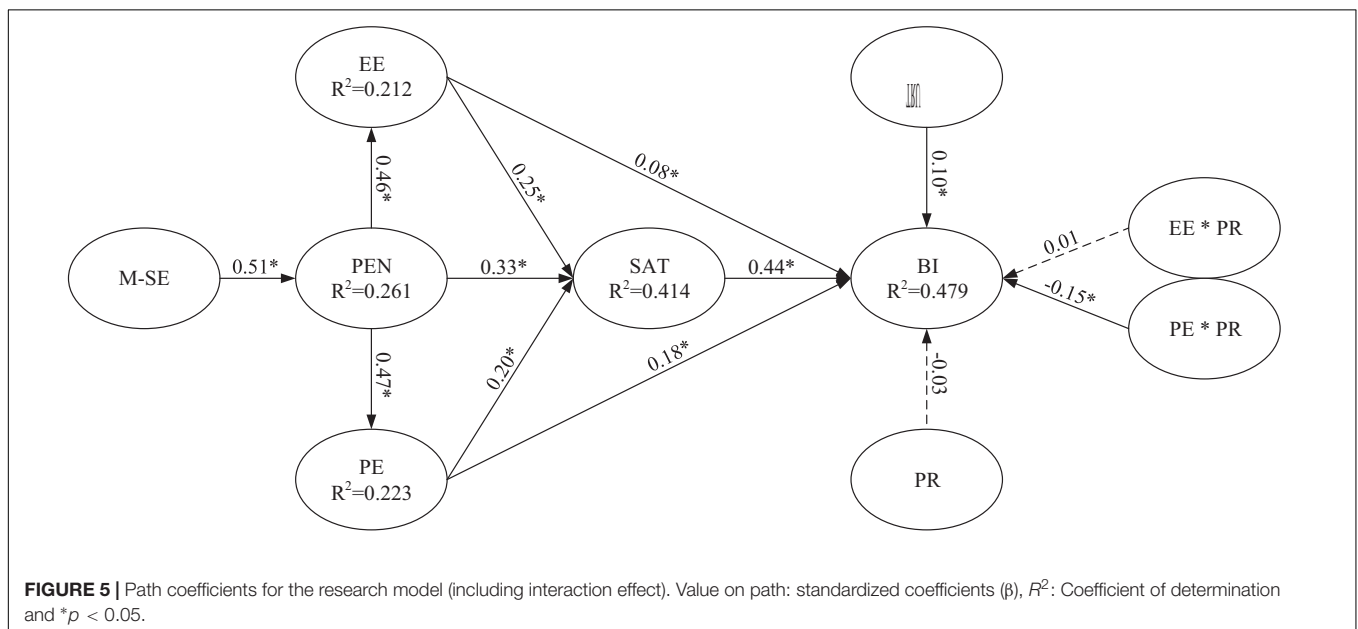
EE
$R^2$=0.212

M-SE

0.51*

PEN
$R^2$=0.261

0.46*

0.47*

PE
$R^2$=0.223

0.25*

0.33*

0.20*

SAT
$R^2$=0.414

0.08*

0.44*

0.18*

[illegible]

0.10*

BI
$R^2$=0.479

0.01

EE * PR

-0.15*

PE * PR

-0.03

PR

**FIGURE 5 |** Path coefficients for the research model (including interaction effect). Value on path: standardized coefficients (β), $R^2$: Coefficient of determination and $^*p$ < 0.05.